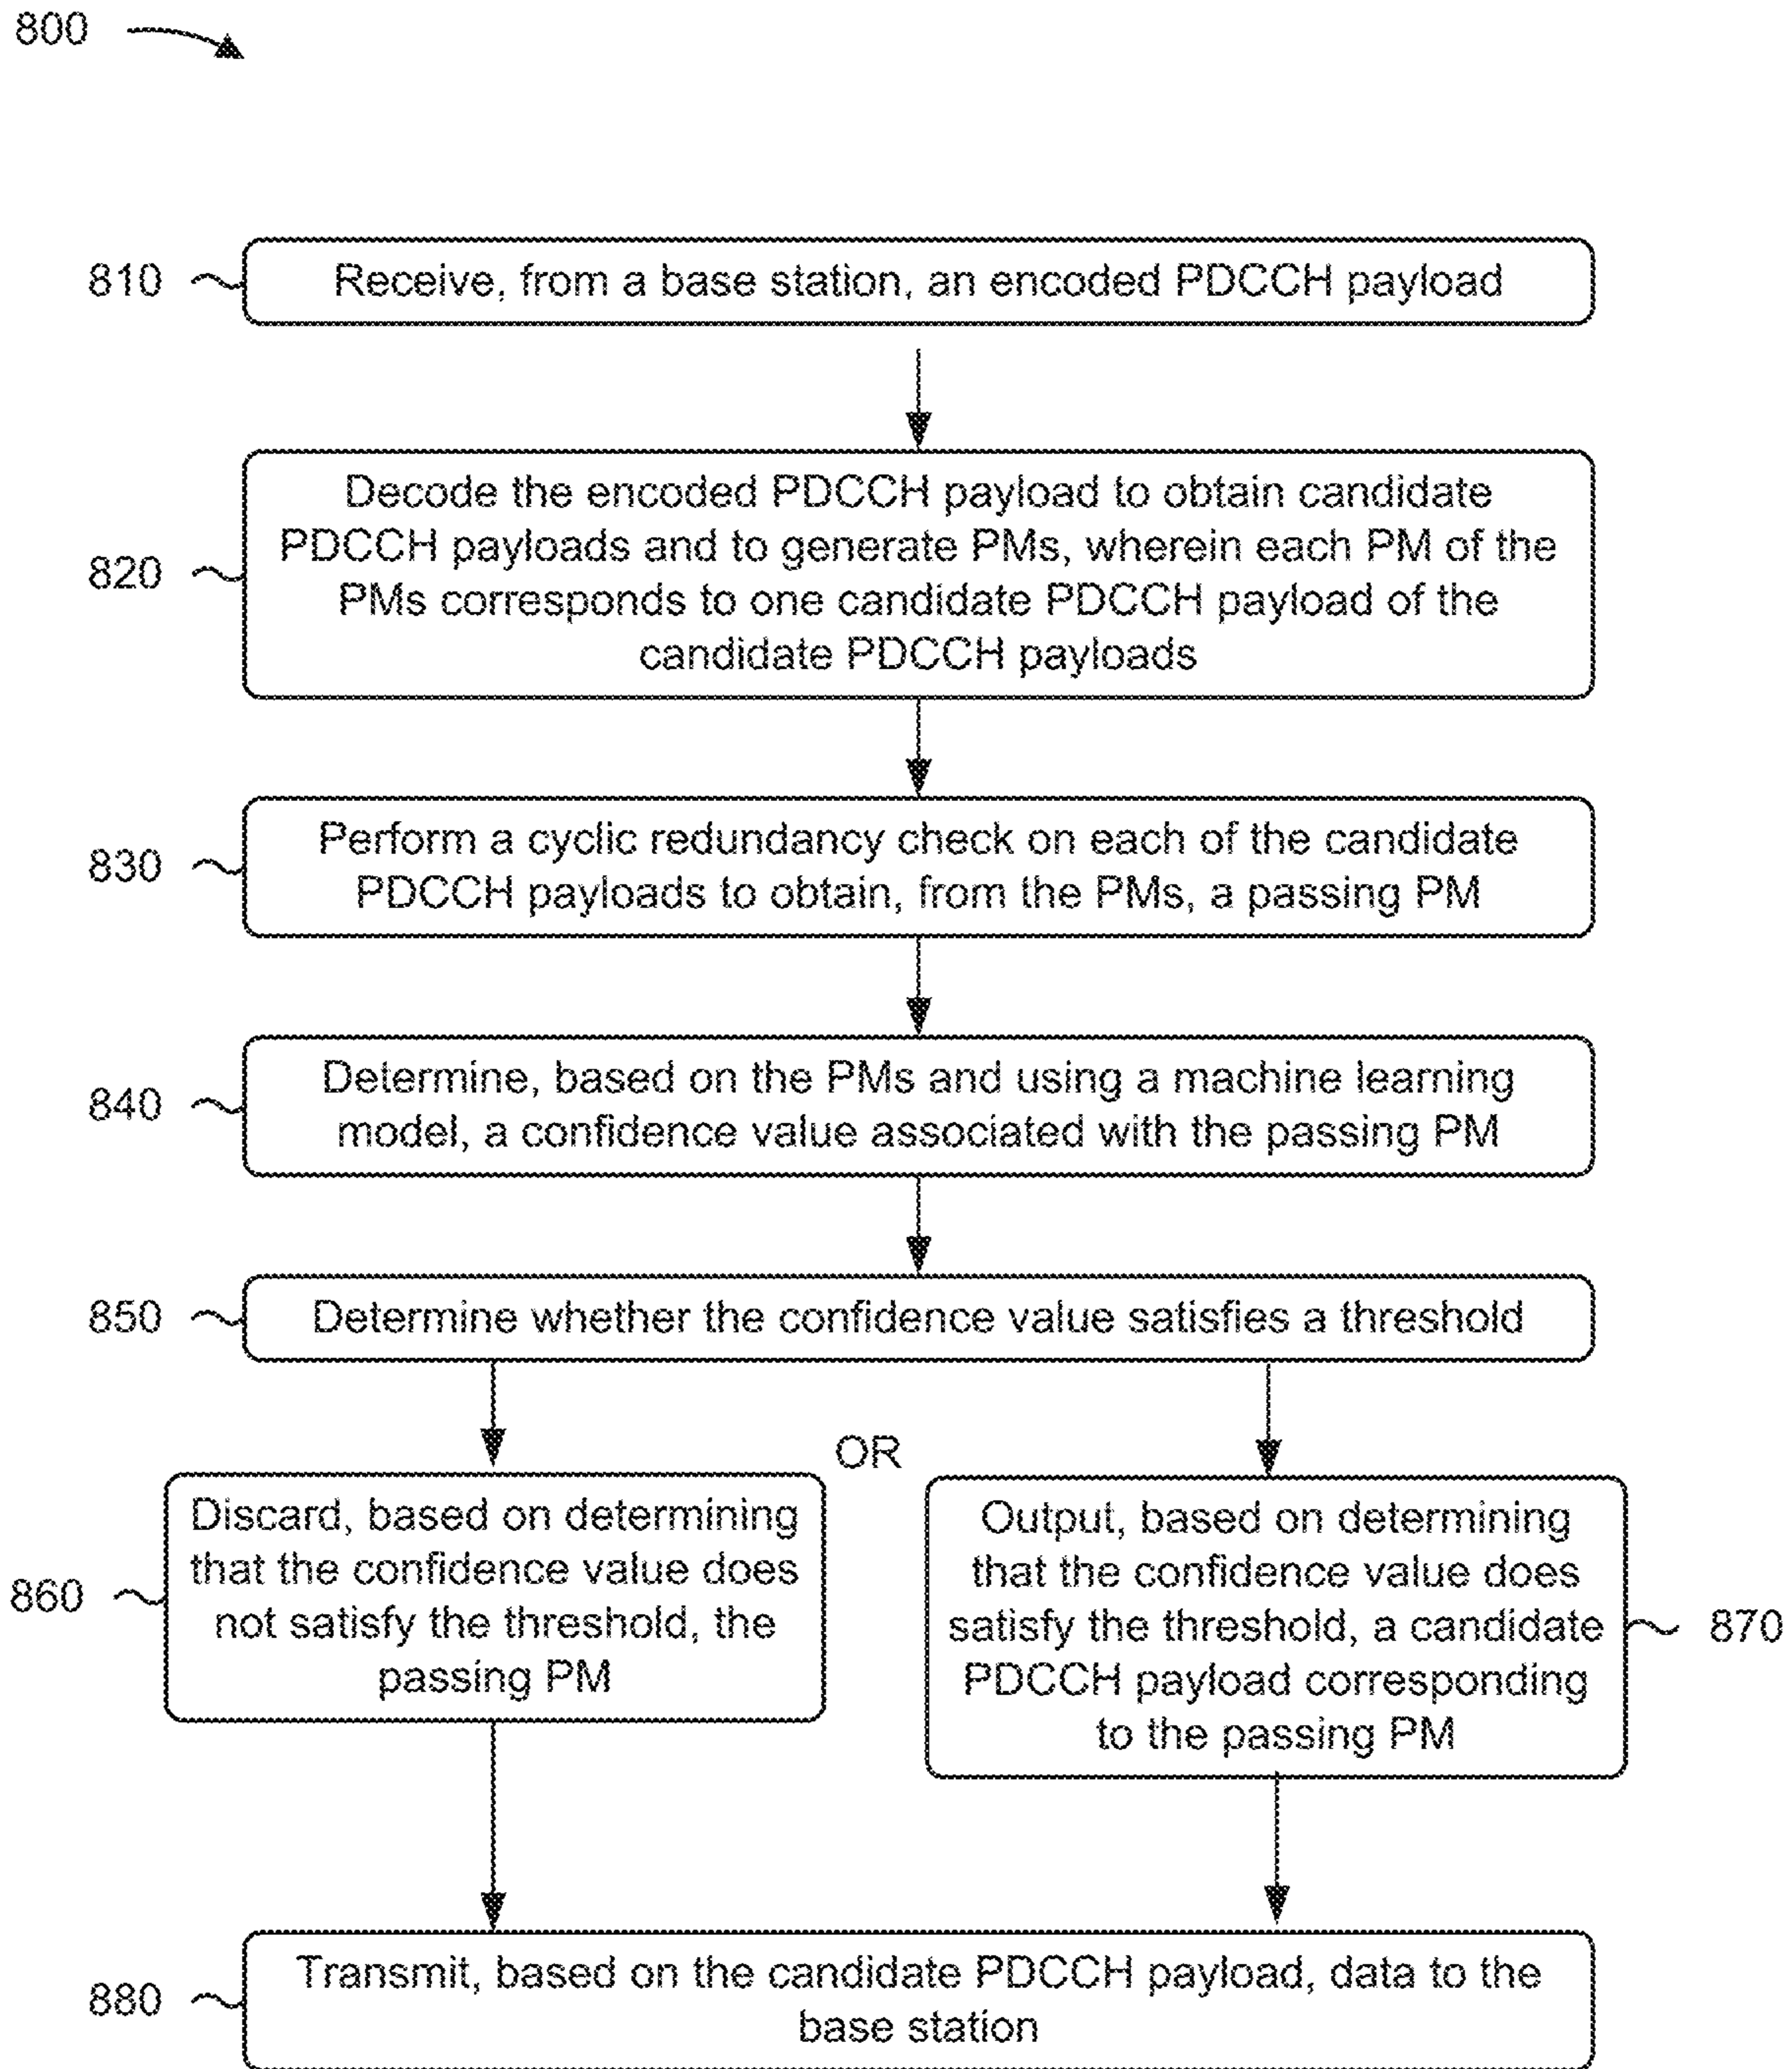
800

810 Receive, from a base station, an encoded PDCCH payload

820 Decode the encoded PDCCH payload to obtain candidate PDCCH payloads and to generate PMs, wherein each PM of the PMs corresponds to one candidate PDCCH payload of the candidate PDCCH payloads

830 Perform a cyclic redundancy check on each of the candidate PDCCH payloads to obtain, from the PMs, a passing PM

840 Determine, based on the PMs and using a machine learning model, a confidence value associated with the passing PM

850 Determine whether the confidence value satisfies a threshold

OR

860 Discard, based on determining that the confidence value does not satisfy the threshold, the passing PM

Output, based on determining that the confidence value does satisfy the threshold, a candidate PDCCH payload corresponding to the passing PM 870

880 Transmit, based on the candidate PDCCH payload, data to the base station